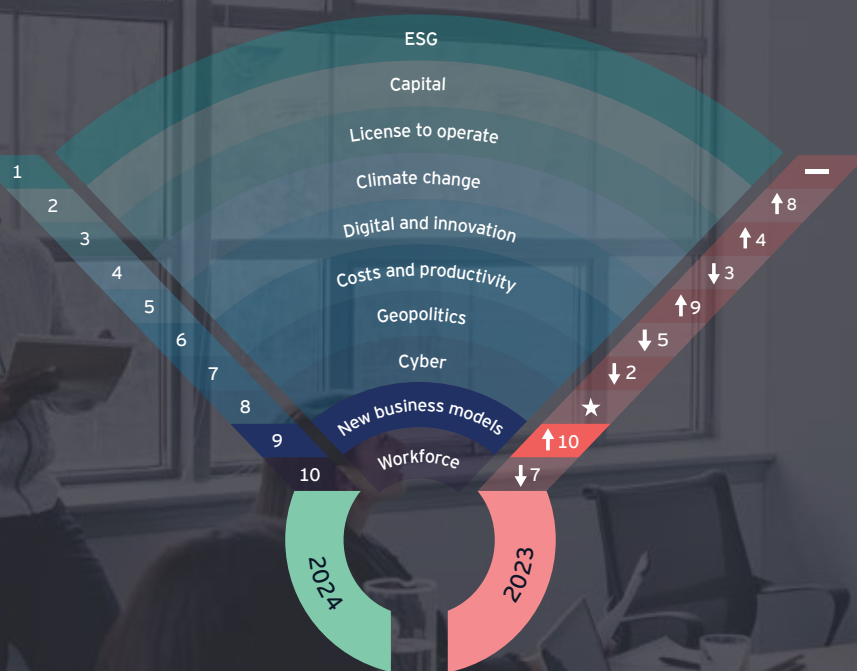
ESG
Capital
License to operate
Climate change
Digital and innovation
Costs and productivity
Geopolitics
Cyber
New business models
Workforce

1
2
3
4
5
6
7
8
9
10

—
↑8
↑4
↓3
↑9
↓5
↓2
★
↑10
↓7

2024
2023